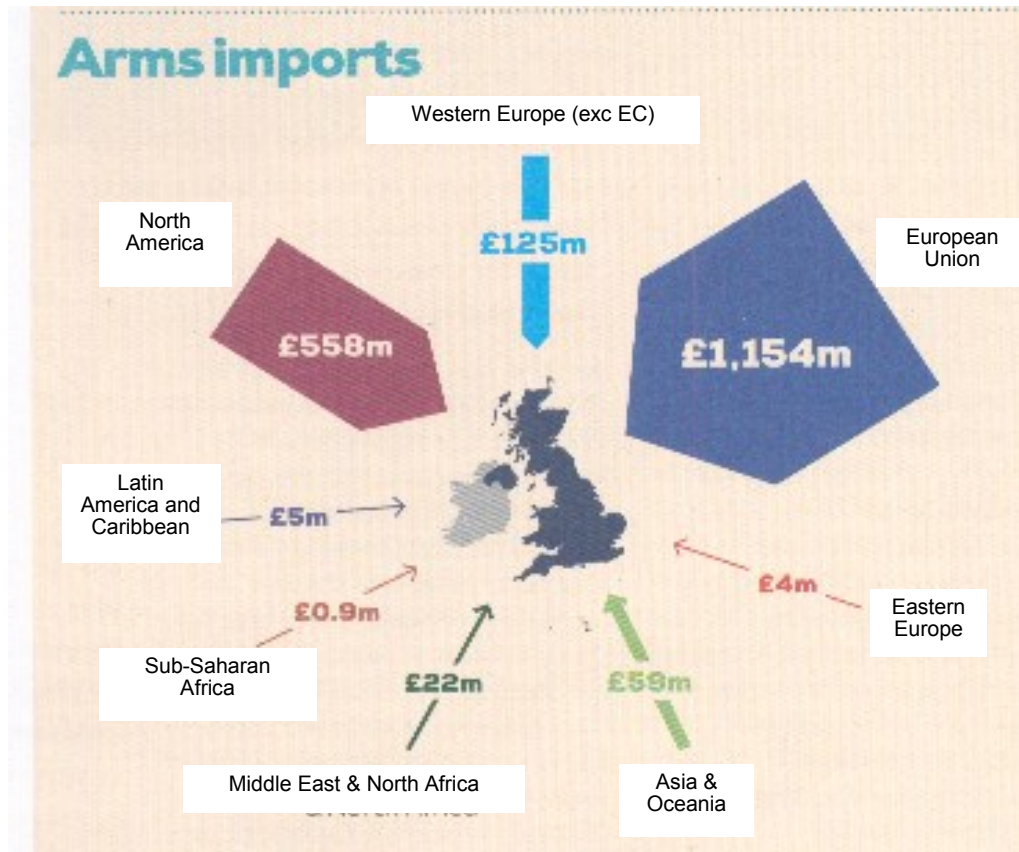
Arms imports

Western Europe (exc EC)

£125m

North America

£558m

European Union

£1,154m

Latin America and Caribbean

£5m

£0.9m

Sub-Saharan Africa

£22m

£59m

£4m

Eastern Europe

Middle East & North Africa

Asia & Oceania